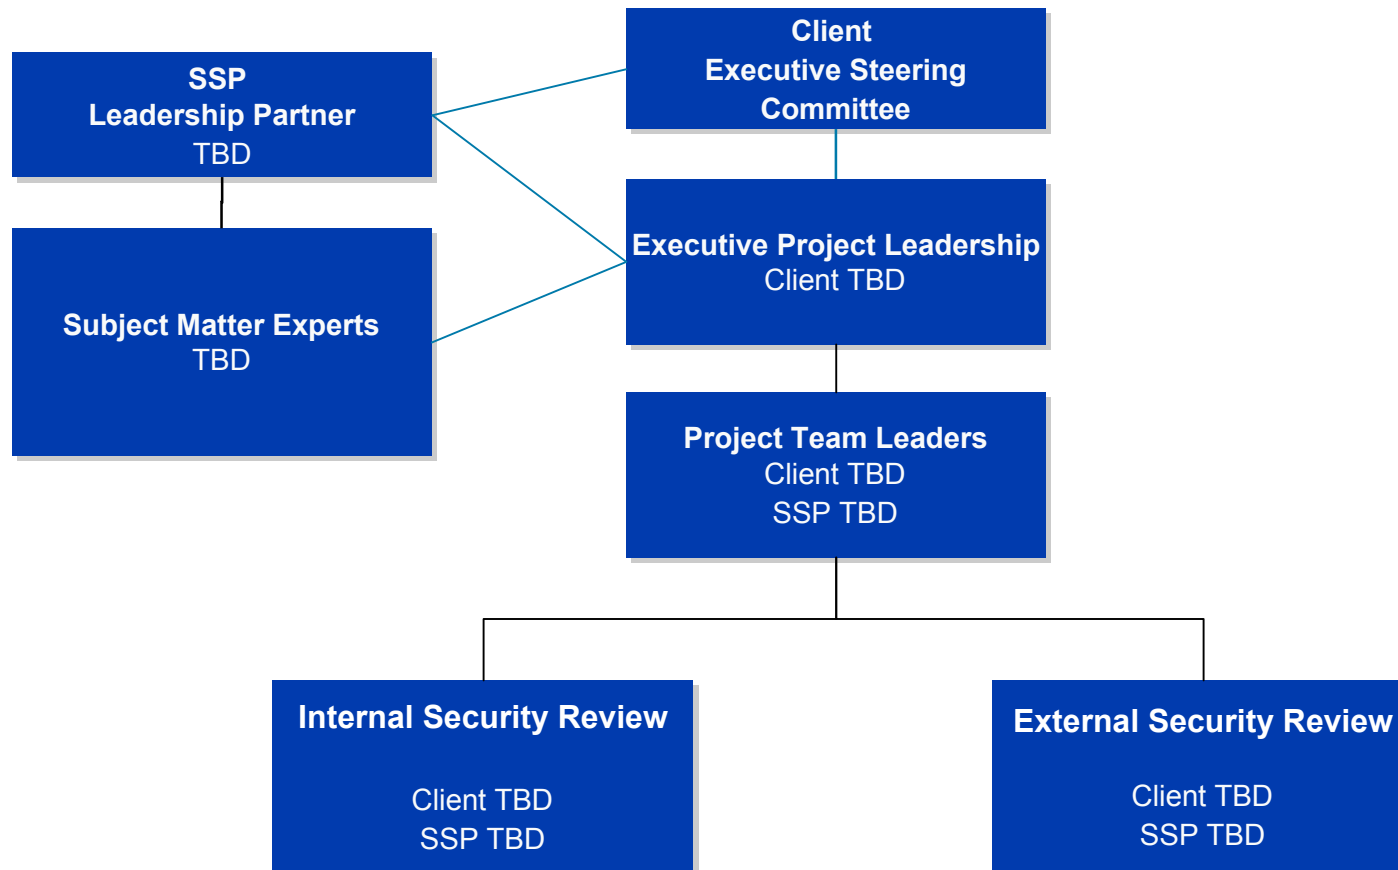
SSP
Leadership Partner
TBD

Client
Executive Steering
Committee

Executive Project Leadership
Client TBD

Subject Matter Experts
TBD

Project Team Leaders
Client TBD
SSP TBD

Internal Security Review

Client TBD
SSP TBD

External Security Review

Client TBD
SSP TBD